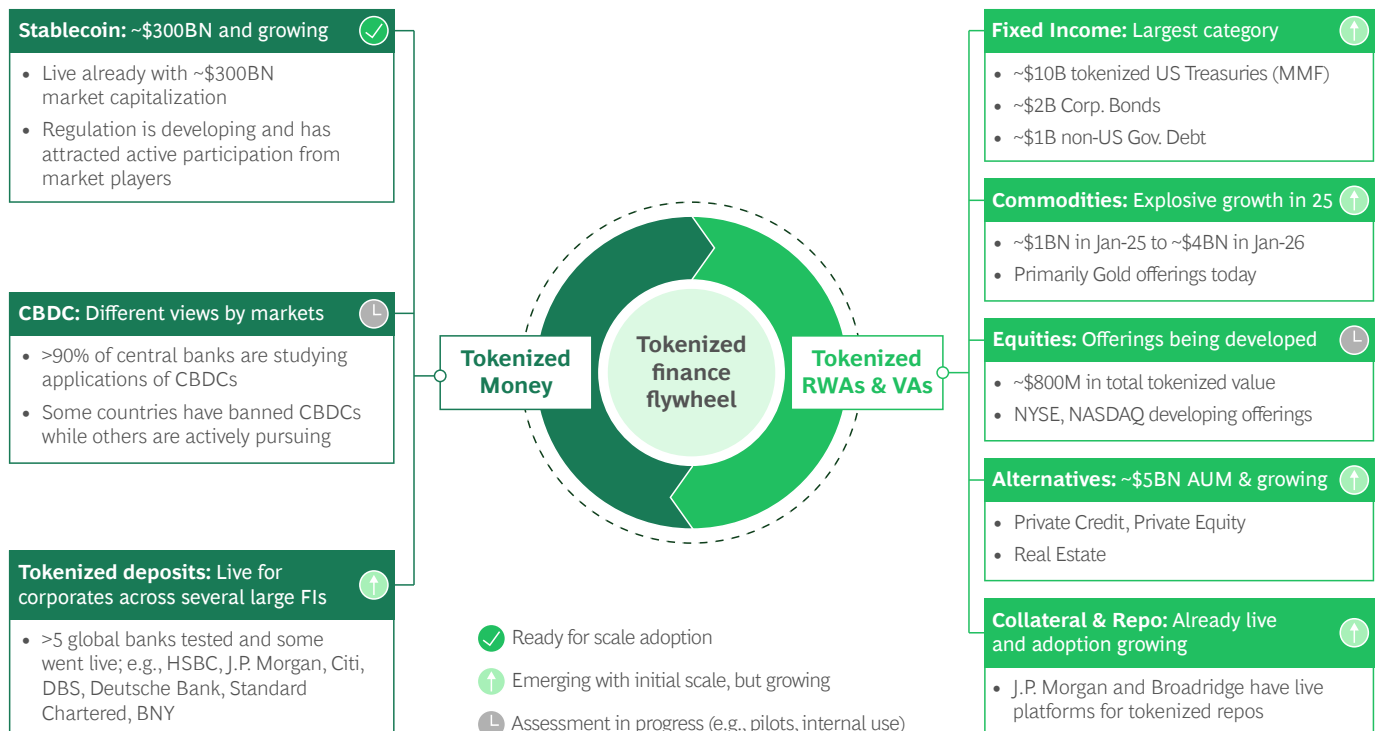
**Stablecoin:** ~$300BN and growing

- Live already with ~$300BN market capitalization
- Regulation is developing and has attracted active participation from market players

**CBDC:** Different views by markets

- >90% of central banks are studying applications of CBDCs
- Some countries have banned CBDCs while others are actively pursuing

**Tokenized deposits:** Live for corporates across several large FIs

- >5 global banks tested and some went live; e.g., HSBC, J.P. Morgan, Citi, DBS, Deutsche Bank, Standard Chartered, BNY

Tokenized Money

Tokenized finance flywheel

Tokenized RWAs & VAs

**Fixed Income:** Largest category

- ~$10B tokenized US Treasuries (MMF)
- ~$2B Corp. Bonds
- ~$1B non-US Gov. Debt

**Commodities:** Explosive growth in 25

- ~$1BN in Jan-25 to ~$4BN in Jan-26
- Primarily Gold offerings today

**Equities:** Offerings being developed

- ~$800M in total tokenized value
- NYSE, NASDAQ developing offerings

**Alternatives:** ~$5BN AUM & growing

- Private Credit, Private Equity
- Real Estate

**Collateral & Repo:** Already live and adoption growing

- J.P. Morgan and Broadridge have live platforms for tokenized repos

Ready for scale adoption

Emerging with initial scale, but growing

Assessment in progress (e.g., pilots, internal use)